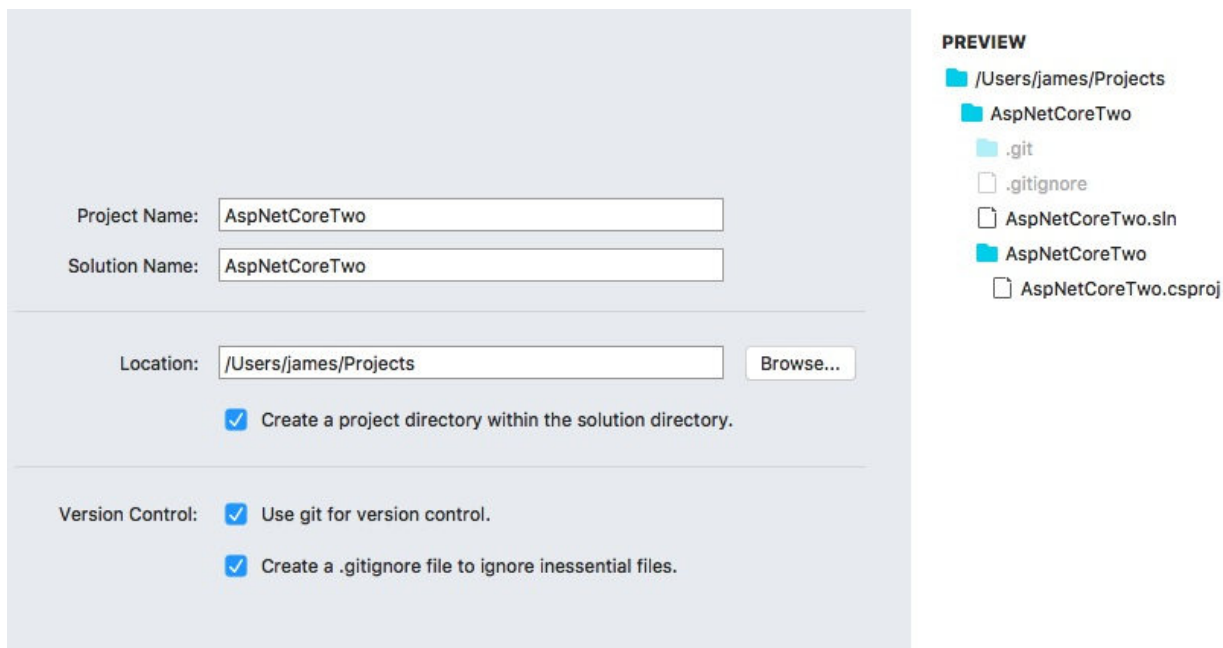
Project Name: AspNetCoreTwo

Solution Name: AspNetCoreTwo

Location: /Users/james/Projects Browse...

Create a project directory within the solution directory.

Version Control: Use git for version control.

Create a .gitignore file to ignore inessential files.

PREVIEW

/Users/james/Projects

AspNetCoreTwo

.git

.gitignore

AspNetCoreTwo.sln

AspNetCoreTwo

AspNetCoreTwo.csproj